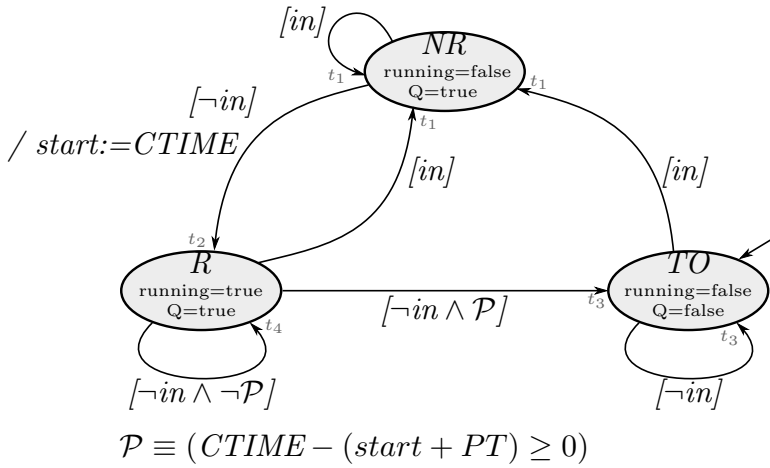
[in]

$NR$
running=false
Q=true

$t_1$

$t_1$

$[\neg in]$

/ start:=CTIME

$t_1$

[in]

[in]

$t_2$

$R$
running=true
Q=true

$t_4$

$[\neg in \land \mathcal{P}]$

$t_3$

$TO$
running=false
Q=false

$t_3$

$[\neg in \land \neg\mathcal{P}]$

$[\neg in]$

$\mathcal{P} \equiv (CTIME - (start + PT) \geq 0)$